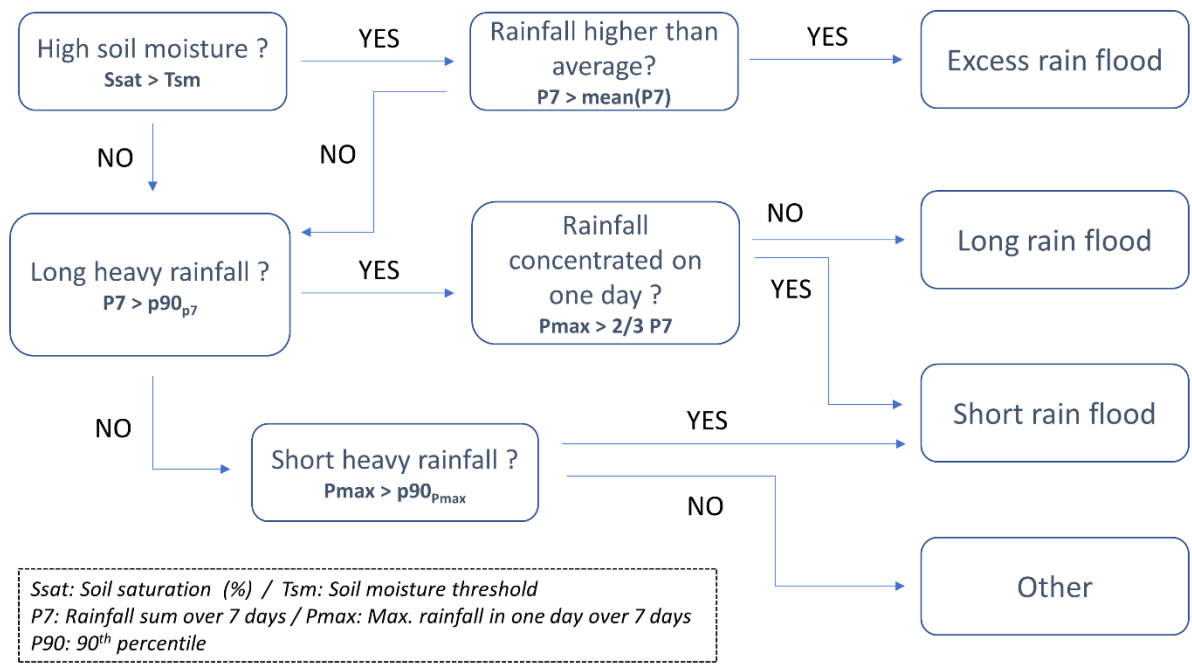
High soil moisture ?
Ssat > Tsm

YES

Rainfall higher than average?
P7 > mean(P7)

YES

Excess rain flood

NO

NO

Long heavy rainfall ?
P7 > p90$_{p7}$

YES

Rainfall concentrated on one day ?
Pmax > 2/3 P7

NO

Long rain flood

YES

Short rain flood

NO

Short heavy rainfall ?
Pmax > p90$_{Pmax}$

YES

NO

Other

Ssat: Soil saturation (%) / Tsm: Soil moisture threshold
P7: Rainfall sum over 7 days / Pmax: Max. rainfall in one day over 7 days
P90: 90$^{th}$ percentile